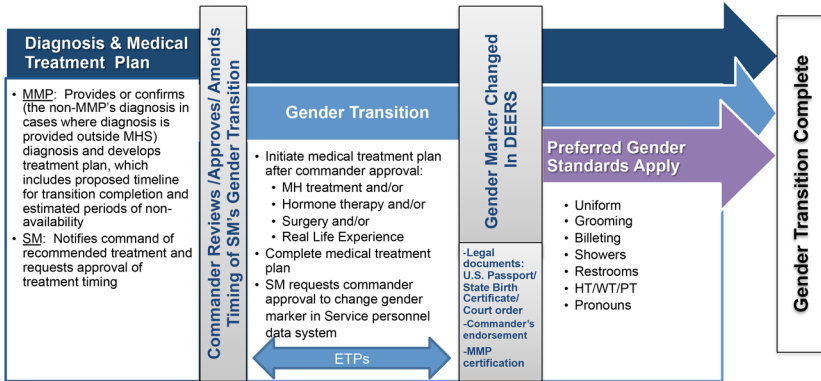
Diagnosis & Medical Treatment Plan

• MMP: Provides or confirms (the non-MMP's diagnosis in cases where diagnosis is provided outside MHS) diagnosis and develops treatment plan, which includes proposed timeline for transition completion and estimated periods of non-availability
• SM: Notifies command of recommended treatment and requests approval of treatment timing

Commander Reviews /Approves/ Amends Timing of SM's Gender Transition

Gender Transition

• Initiate medical treatment plan after commander approval:
  • MH treatment and/or
  • Hormone therapy and/or
  • Surgery and/or
  • Real Life Experience
• Complete medical treatment plan
• SM requests commander approval to change gender marker in Service personnel data system

ETPs

Gender Marker Changed In DEERS

-Legal documents: U.S. Passport/ State Birth Certificate/ Court order
-Commander's endorsement
-MMP certification

Preferred Gender Standards Apply

• Uniform
• Grooming
• Billeting
• Showers
• Restrooms
• HT/WT/PT
• Pronouns

Gender Transition Complete